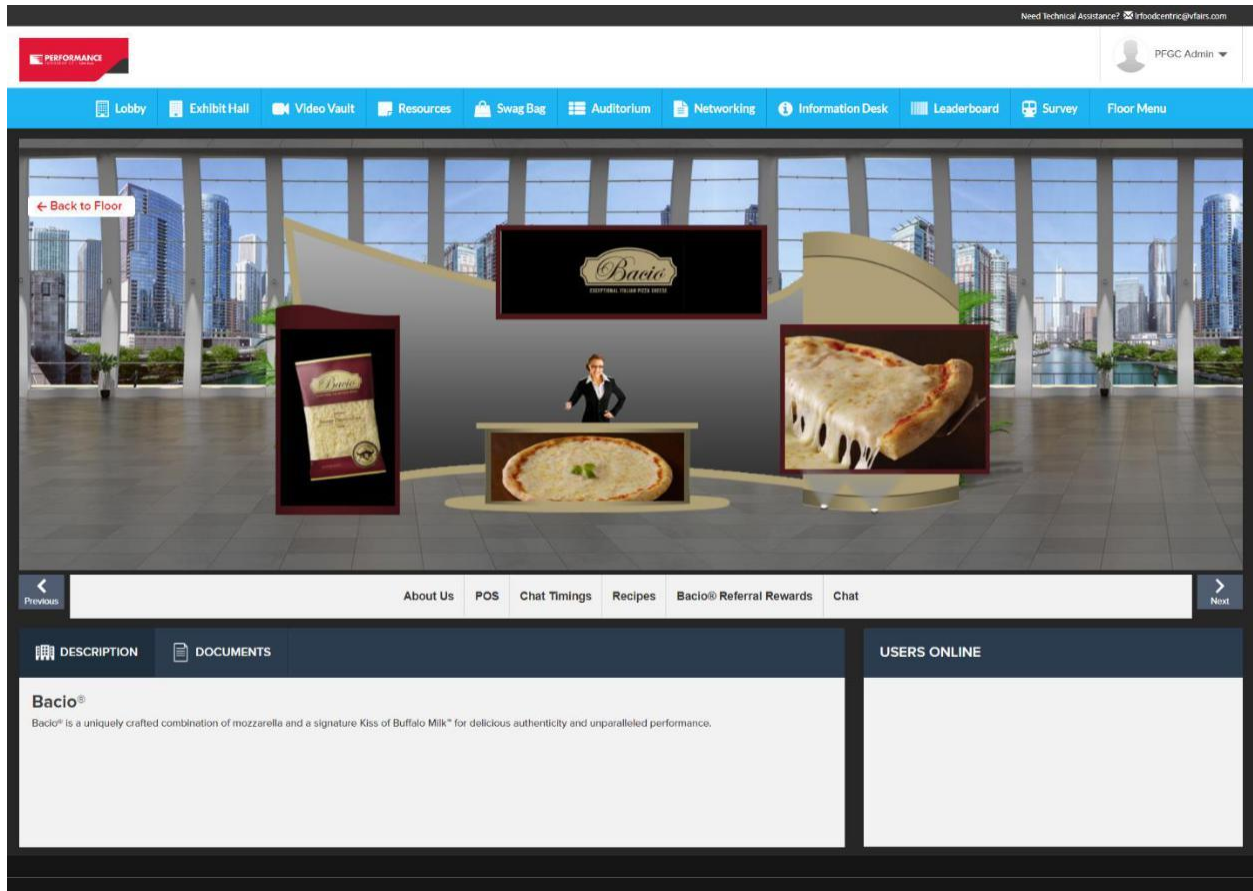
Need Technical Assistance? ✉ lrfoodcentric@vfairs.com

PERFORMANCE

PFGC Admin

Lobby Exhibit Hall Video Vault Resources Swag Bag Auditorium Networking Information Desk Leaderboard Survey Floor Menu

← Back to Floor

Baciò
EXCEPTIONAL ITALIAN PIZZA CHEESE

Bacio

Previous

About Us POS Chat Timings Recipes Bacio® Referral Rewards Chat

Next

DESCRIPTION DOCUMENTS

USERS ONLINE

Bacio®

Bacio® is a uniquely crafted combination of mozzarella and a signature Kiss of Buffalo Milk™ for delicious authenticity and unparalleled performance.